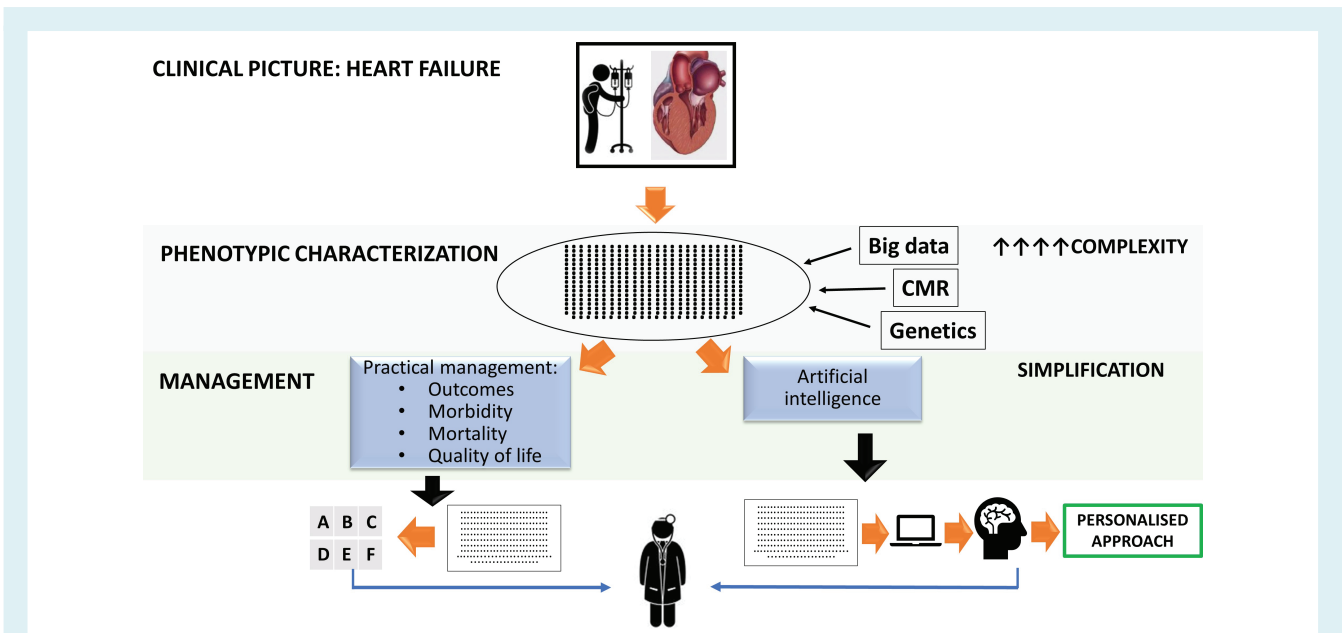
CLINICAL PICTURE: HEART FAILURE

PHENOTYPIC CHARACTERIZATION

Big data

CMR

Genetics

↑↑↑↑COMPLEXITY

MANAGEMENT

Practical management:
• Outcomes
• Morbidity
• Mortality
• Quality of life

Artificial intelligence

SIMPLIFICATION

| A | B | C |
|---|---|---|
| D | E | F |

PERSONALISED APPROACH